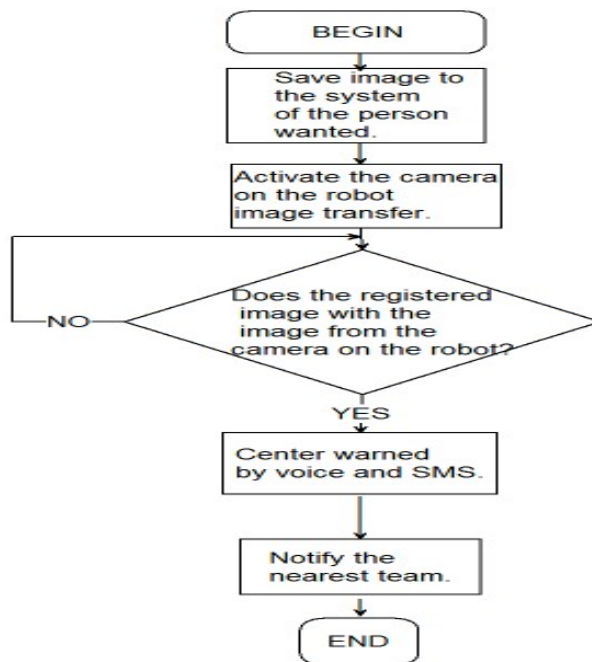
BEGIN

Save image to the system of the person wanted.

Activate the camera on the robot image transfer.

Does the registered image with the image from the camera on the robot?

NO

YES

Center warned by voice and SMS.

Notify the nearest team.

END